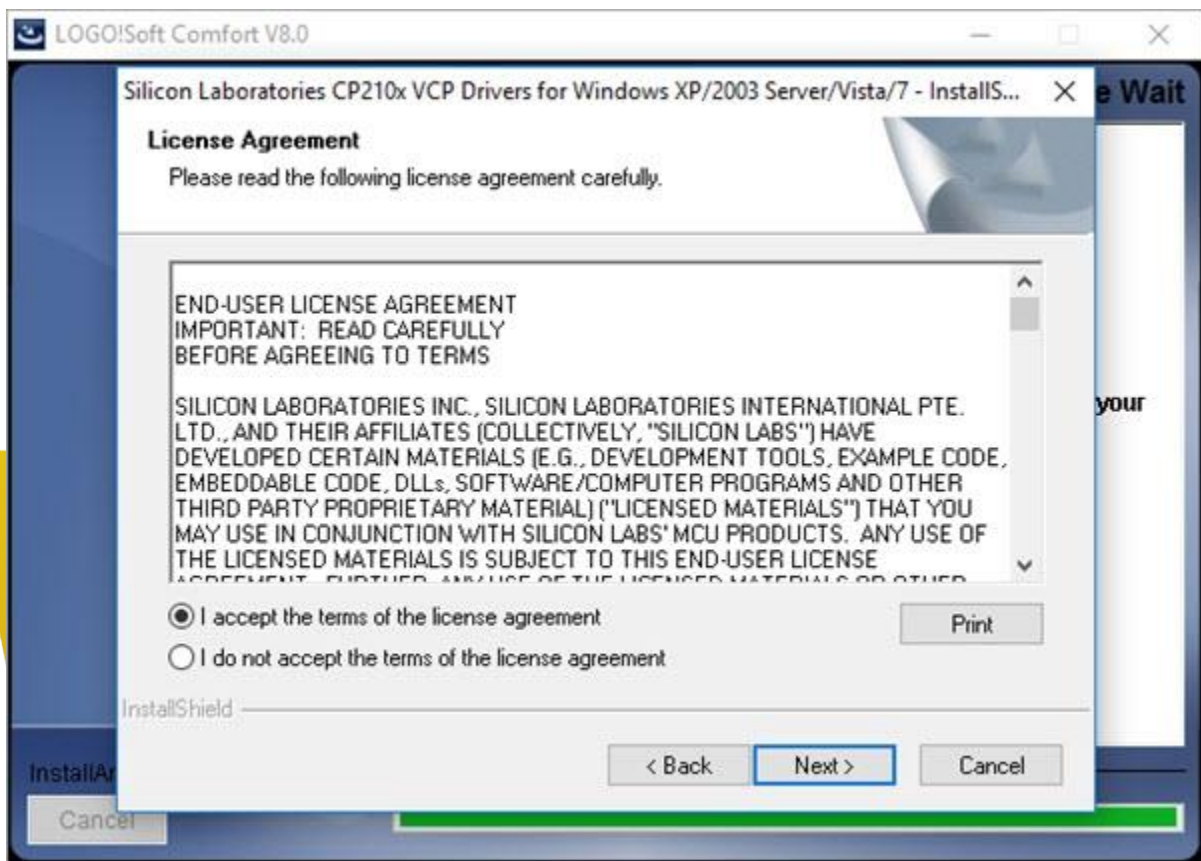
LOGO!Soft Comfort V8.0

Silicon Laboratories CP210x VCP Drivers for Windows XP/2003 Server/Vista/7 - InstallS...

e Wait

License Agreement

Please read the following license agreement carefully.

END-USER LICENSE AGREEMENT
IMPORTANT: READ CAREFULLY
BEFORE AGREEING TO TERMS

SILICON LABORATORIES INC., SILICON LABORATORIES INTERNATIONAL PTE. LTD., AND THEIR AFFILIATES (COLLECTIVELY, "SILICON LABS") HAVE DEVELOPED CERTAIN MATERIALS (E.G., DEVELOPMENT TOOLS, EXAMPLE CODE, EMBEDDABLE CODE, DLLs, SOFTWARE/COMPUTER PROGRAMS AND OTHER THIRD PARTY PROPRIETARY MATERIAL) ("LICENSED MATERIALS") THAT YOU MAY USE IN CONJUNCTION WITH SILICON LABS' MCU PRODUCTS. ANY USE OF THE LICENSED MATERIALS IS SUBJECT TO THIS END-USER LICENSE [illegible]

your

I accept the terms of the license agreement

Print

I do not accept the terms of the license agreement

InstallShield

< Back

Next >

Cancel

InstallAr

Cancel